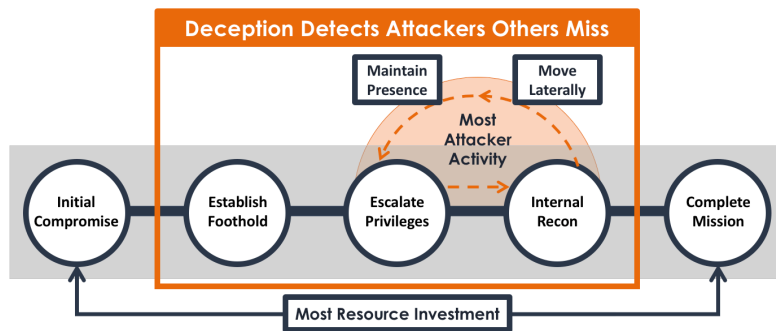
Deception Detects Attackers Others Miss

Maintain Presence

Move Laterally

Most Attacker Activity

Initial Compromise

Establish Foothold

Escalate Privileges

Internal Recon

Complete Mission

Most Resource Investment